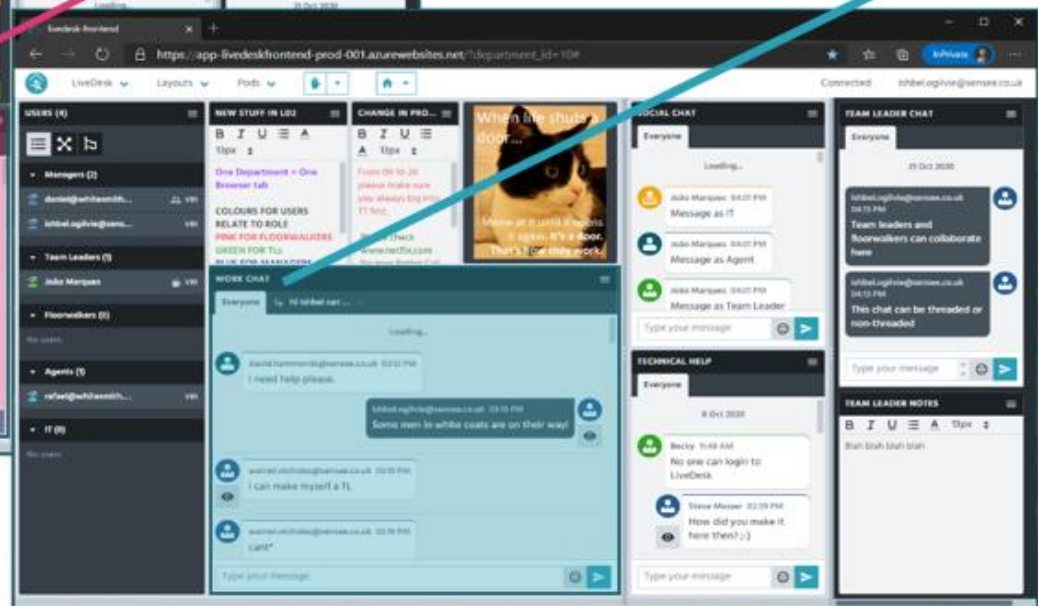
Livedesk-frontend

https://app-livedeskfrontend-prod-001.azurewebsites.net/?department_id=10#

InPrivate

LiveDesk Layouts Pods

Connected ishbel.ogilvie@sensee.co.uk

USERS (4)

Managers (2)

daniel@whitesmith... VM

ishbel.ogilvie@sens... VM

Team Leaders (1)

João Marques VM

Floorwalkers (0)

No users

Agents (1)

rafael@whitesmith... VM

IT (0)

No users

NEW STUFF IN LD2

B I U ☰ A 11px

One Department = One Browser tab

COLOURS FOR USERS RELATE TO ROLE

PINK FOR FLOORWALKERS

GREEN FOR TLs

BLUE FOR MANAGERS

CHANGE IN PRO...

B I U ☰ A 11px

From 09-10-20 please make sure you always log into TT first.

Www.check www.netflix.com

When life shuts a door...

Meow at it until it opens it again. It's a door. That's how they work.

WORK CHAT

Everyone Hi Ishbel can ...

Loading...

david.hammonds@sensee.co.uk 03:52 PM
I need help please.

ishbel.ogilvie@sensee.co.uk 03:15 PM
Some men in white coats are on their way!

warren.nicholas@sensee.co.uk 03:16 PM
I can make myself a TL

warren.nicholas@sensee.co.uk 03:16 PM
cant*

Type your message

SOCIAL CHAT

Everyone

Loading...

João Marques 04:01 PM
Message as IT

João Marques 04:01 PM
Message as Agent

João Marques 04:01 PM
Message as Team Leader

Type your message

TECHNICAL HELP

Everyone

8 Oct 2020

Becky 11:49 AM
No one can login to LiveDesk

Steve Messer 02:59 PM
How did you make it here then? ;-)

Type your message

TEAM LEADER CHAT

Everyone

21 Oct 2020

ishbel.ogilvie@sensee.co.uk 04:15 PM
Team leaders and floorwalkers can collaborate here

ishbel.ogilvie@sensee.co.uk 04:15 PM
This chat can be threaded or non-threaded

Type your message

TEAM LEADER NOTES

B I U ☰ A 11px

Blah blah blah blah